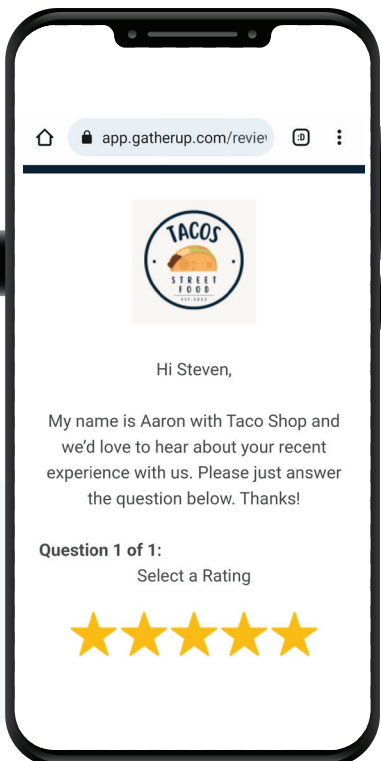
app.gatherup.com/revie

:D

TACOS
STREET FOOD
EST 2022

Hi Steven,

My name is Aaron with Taco Shop and we'd love to hear about your recent experience with us. Please just answer the question below. Thanks!

Question 1 of 1:
Select a Rating